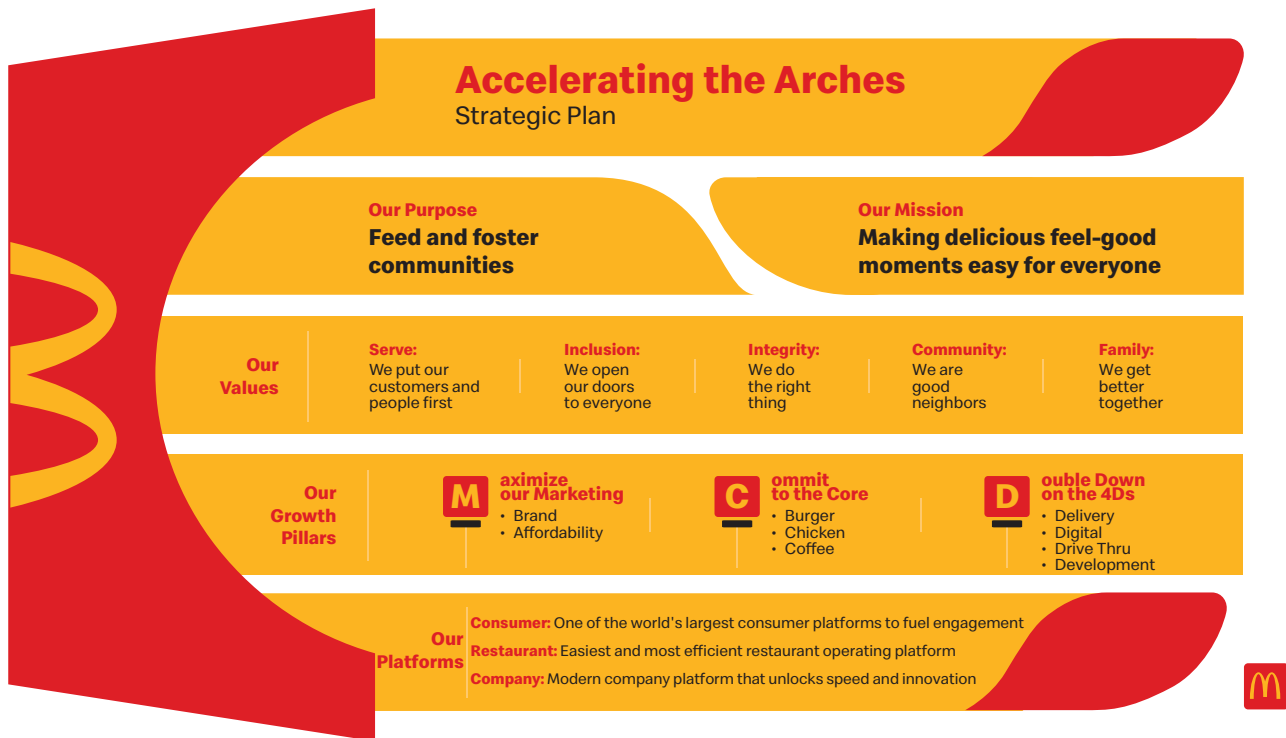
Accelerating the Arches
Strategic Plan

Our Purpose
Feed and foster communities

Our Mission
Making delicious feel-good moments easy for everyone

Our Values

Serve:
We put our customers and people first

Inclusion:
We open our doors to everyone

Integrity:
We do the right thing

Community:
We are good neighbors

Family:
We get better together

Our Growth Pillars

M aximize our Marketing
• Brand
• Affordability

C ommit to the Core
• Burger
• Chicken
• Coffee

D ouble Down on the 4Ds
• Delivery
• Digital
• Drive Thru
• Development

Our Platforms
Consumer: One of the world's largest consumer platforms to fuel engagement
Restaurant: Easiest and most efficient restaurant operating platform
Company: Modern company platform that unlocks speed and innovation